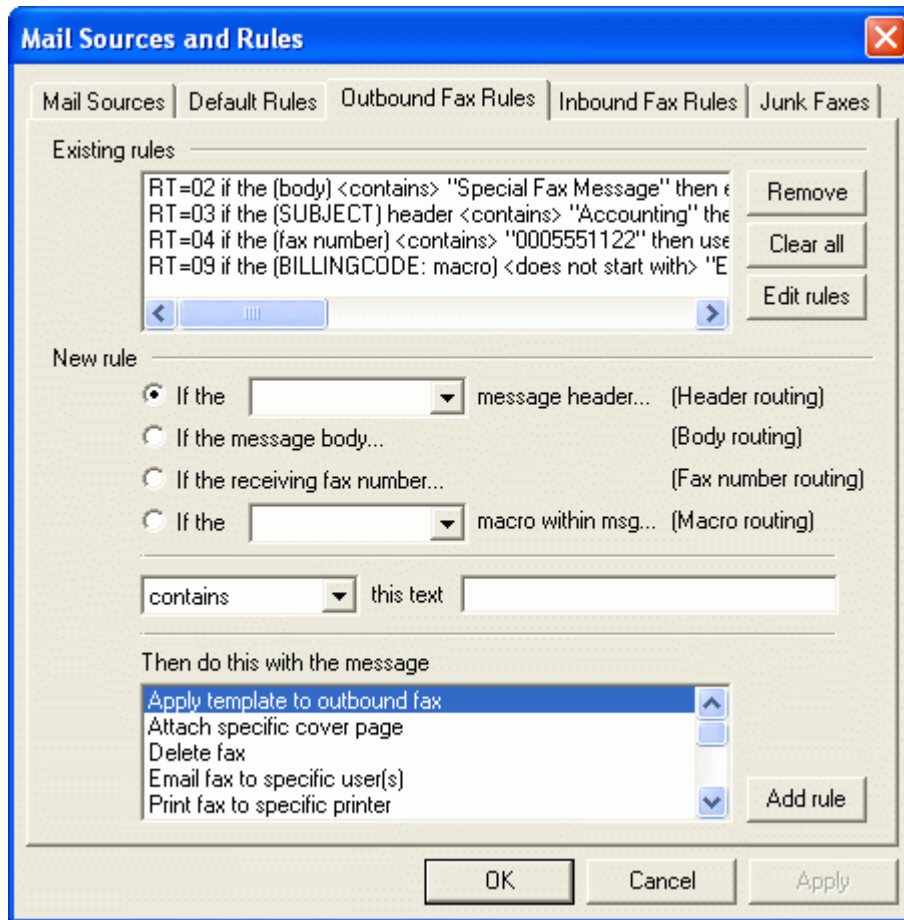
Mail Sources and Rules

Mail Sources | Default Rules | Outbound Fax Rules | Inbound Fax Rules | Junk Faxes

Existing rules

RT=02 if the (body) <contains> "Special Fax Message" then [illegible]
RT=03 if the (SUBJECT) header <contains> "Accounting" the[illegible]
RT=04 if the (fax number) <contains> "0005551122" then use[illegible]
RT=09 if the (BILLINGCODE: macro) <does not start with> "E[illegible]

Remove
Clear all
Edit rules

New rule

If the message header... (Header routing)
If the message body... (Body routing)
If the receiving fax number... (Fax number routing)
If the macro within msg... (Macro routing)

contains this text

Then do this with the message

Apply template to outbound fax
Attach specific cover page
Delete fax
Email fax to specific user(s)
Print fax to specific printer

Add rule

OK Cancel Apply